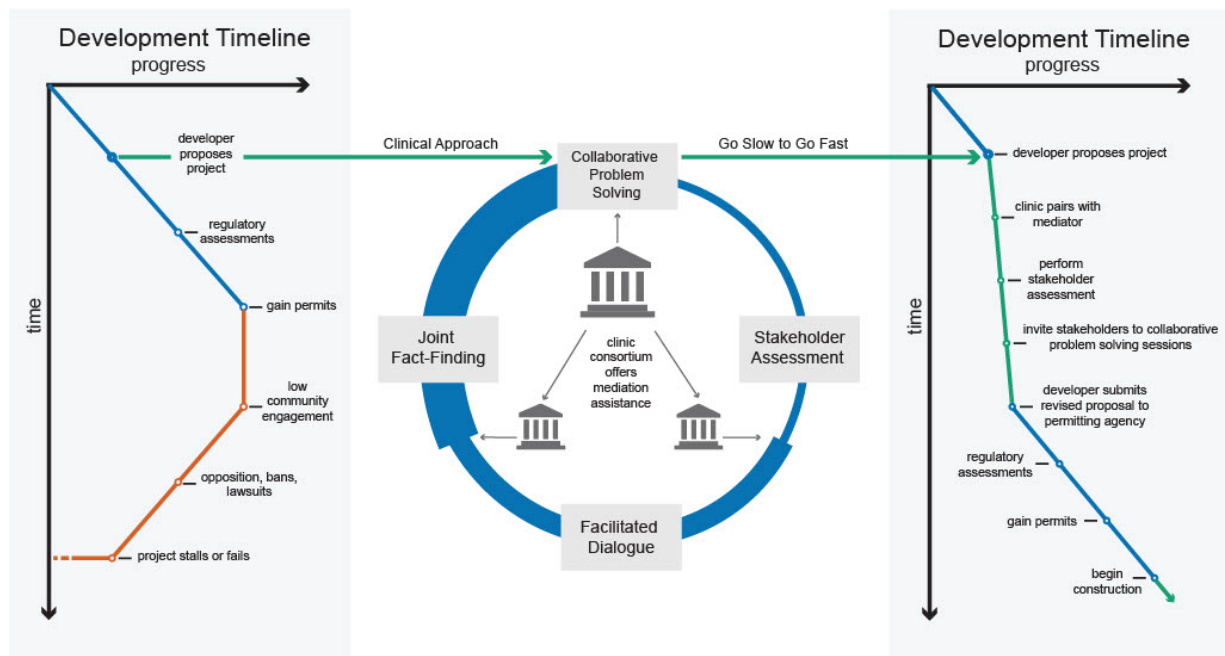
Development Timeline
progress

time

developer proposes project

regulatory assessments

gain permits

low community engagement

opposition, bans, lawsuits

project stalls or fails

Clinical Approach

Collaborative Problem Solving

Go Slow to Go Fast

Joint Fact-Finding

clinic consortium offers mediation assistance

Stakeholder Assessment

Facilitated Dialogue

Development Timeline
progress

time

developer proposes project

clinic pairs with mediator

perform stakeholder assessment

invite stakeholders to collaborative problem solving sessions

developer submits revised proposal to permitting agency

regulatory assessments

gain permits

begin construction